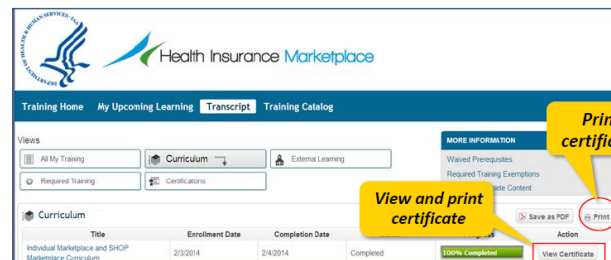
DEPARTMENT OF HEALTH & HUMAN SERVICES • USA

Health Insurance Marketplace

Training Home My Upcoming Learning Transcript Training Catalog

Views

All My Training

Curriculum

External Learning

Required Training

Certifications

MORE INFORMATION

Waived Prerequisites

Required Training Exemptions

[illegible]lete Content

Prin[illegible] certific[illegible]

Curriculum

View and print certificate

Save as PDF

Print

| Title | Enrollment Date | Completion Date | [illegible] | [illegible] | Action |
|---|---|---|---|---|---|
| Individual Marketplace and SHOP Marketplace Curriculum | 2/3/2014 | 2/4/2014 | Completed | 100% Completed | View Certificate |